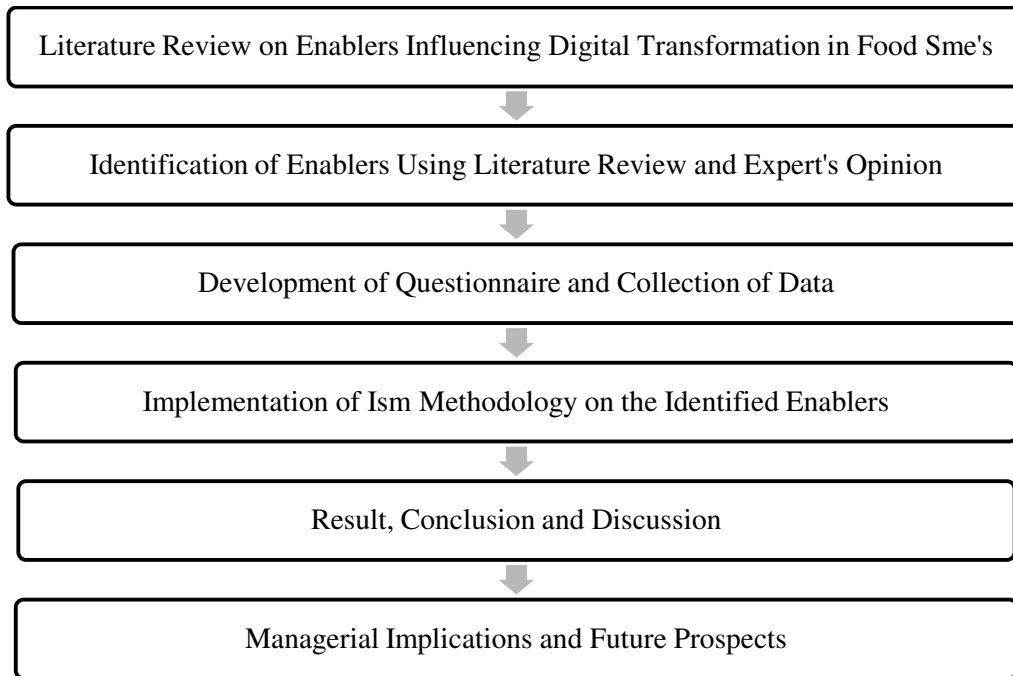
Literature Review on Enablers Influencing Digital Transformation in Food Sme's

Identification of Enablers Using Literature Review and Expert's Opinion

Development of Questionnaire and Collection of Data

Implementation of Ism Methodology on the Identified Enablers

Result, Conclusion and Discussion

Managerial Implications and Future Prospects